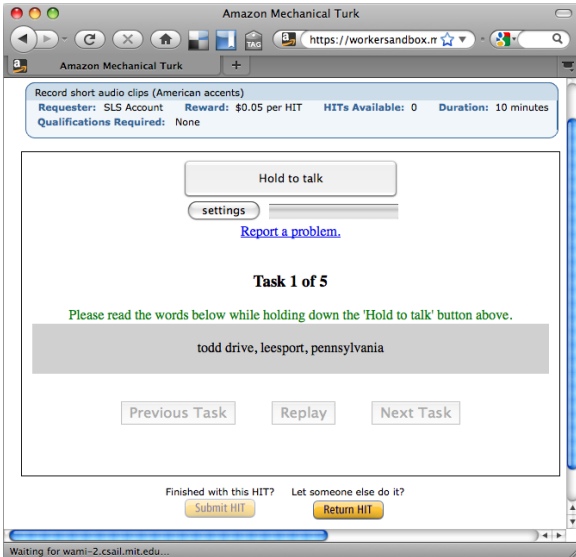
Amazon Mechanical Turk

TAG

https://workersandbox.m

Amazon Mechanical Turk

+

Record short audio clips (American accents)
Requester: SLS Account Reward: $0.05 per HIT HITs Available: 0 Duration: 10 minutes
Qualifications Required: None

Hold to talk

settings

Report a problem.

Task 1 of 5

Please read the words below while holding down the 'Hold to talk' button above.

todd drive, leesport, pennsylvania

Previous Task Replay Next Task

Finished with this HIT? Let someone else do it?

Submit HIT Return HIT

Waiting for wami-2.csail.mit.edu...